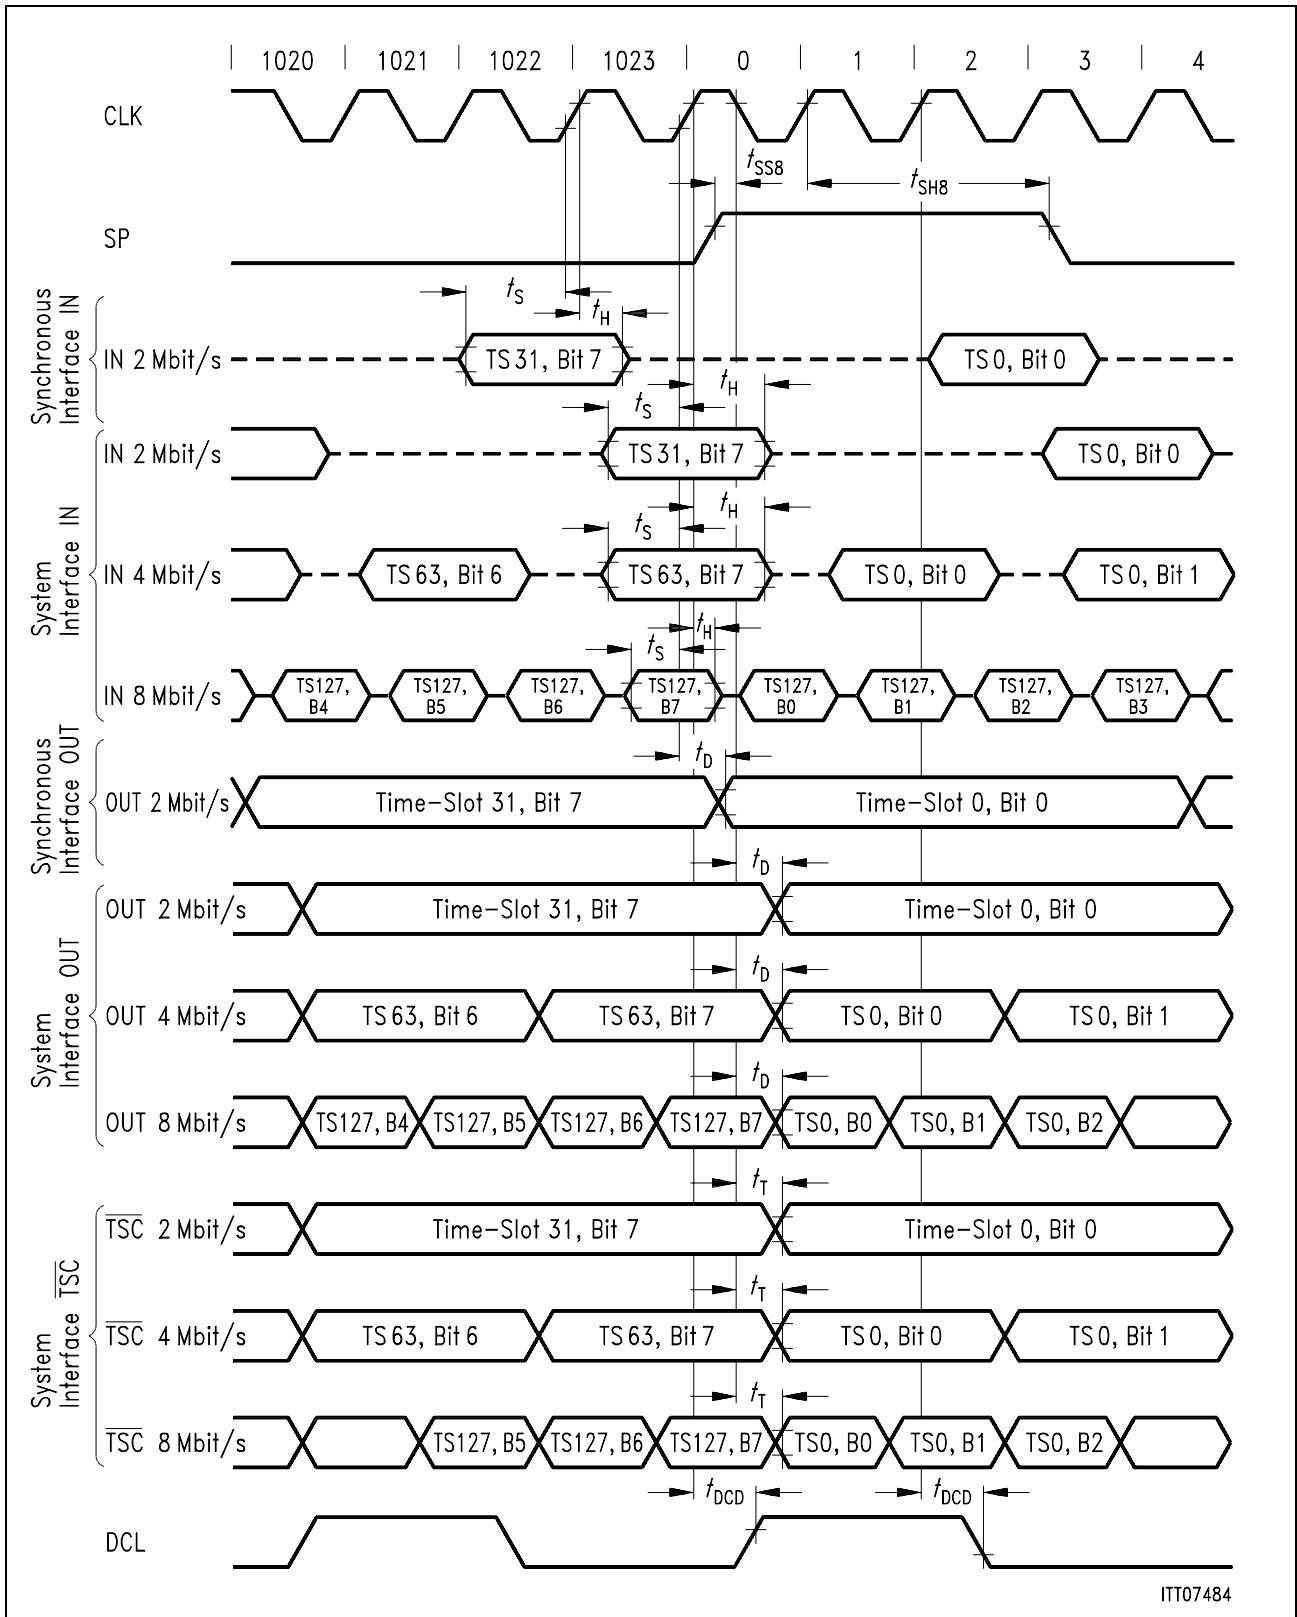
1020 1021 1022 1023 0 1 2 3 4

CLK

$t_{SS8}$ $t_{SH8}$

SP

Synchronous Interface IN

$t_S$ $t_H$

IN 2 Mbit/s TS 31, Bit 7 TS 0, Bit 0

$t_S$ $t_H$

System Interface IN

IN 2 Mbit/s TS 31, Bit 7 TS 0, Bit 0

$t_S$ $t_H$

IN 4 Mbit/s TS 63, Bit 6 TS 63, Bit 7 TS 0, Bit 0 TS 0, Bit 1

$t_H$ $t_S$

IN 8 Mbit/s TS127, B4 TS127, B5 TS127, B6 TS127, B7 TS127, B0 TS127, B1 TS127, B2 TS127, B3

$t_D$

Synchronous Interface OUT

OUT 2 Mbit/s Time-Slot 31, Bit 7 Time-Slot 0, Bit 0

$t_D$

System Interface OUT

OUT 2 Mbit/s Time-Slot 31, Bit 7 Time-Slot 0, Bit 0

$t_D$

OUT 4 Mbit/s TS 63, Bit 6 TS 63, Bit 7 TS 0, Bit 0 TS 0, Bit 1

$t_D$

OUT 8 Mbit/s TS127, B4 TS127, B5 TS127, B6 TS127, B7 TS0, B0 TS0, B1 TS0, B2

$t_T$

System Interface $\overline{TSC}$

$\overline{TSC}$ 2 Mbit/s Time-Slot 31, Bit 7 Time-Slot 0, Bit 0

$t_T$

$\overline{TSC}$ 4 Mbit/s TS 63, Bit 6 TS 63, Bit 7 TS 0, Bit 0 TS 0, Bit 1

$t_T$

$\overline{TSC}$ 8 Mbit/s TS127, B5 TS127, B6 TS127, B7 TS0, B0 TS0, B1 TS0, B2

$t_{DCD}$ $t_{DCD}$

DCL

ITT07484